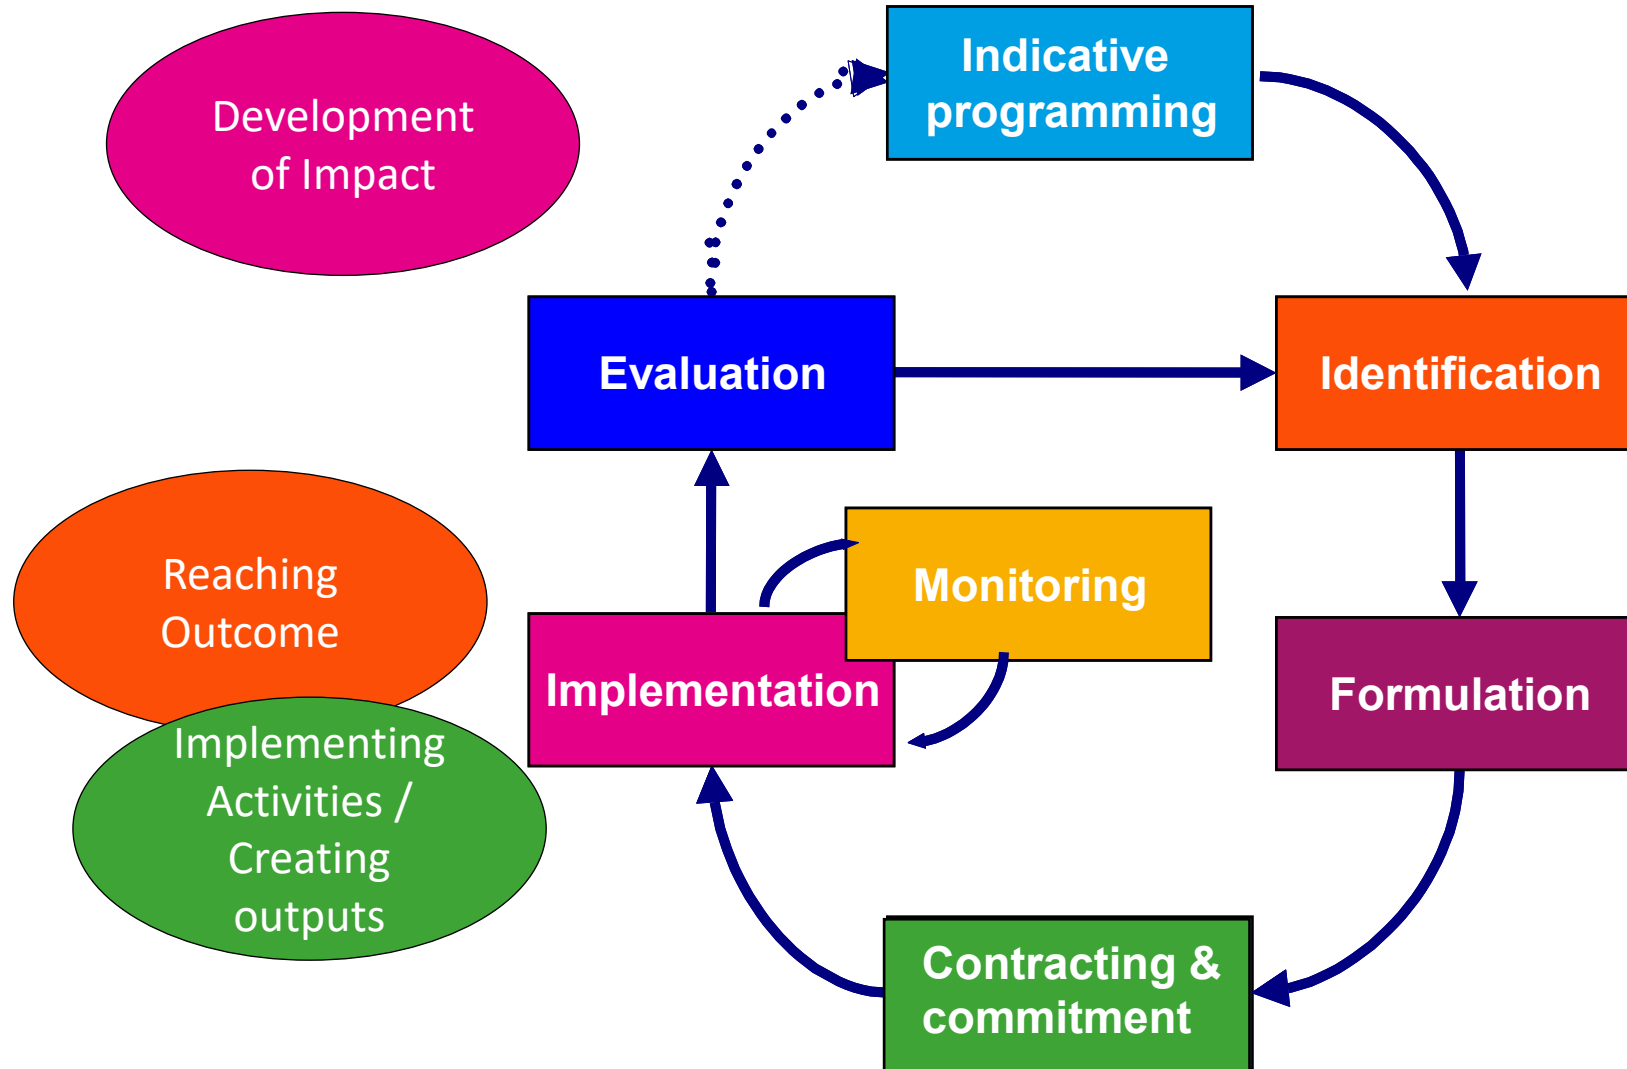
Development of Impact

Indicative programming

Evaluation

Identification

Reaching Outcome

Monitoring

Implementation

Formulation

Implementing Activities / Creating outputs

Contracting & commitment